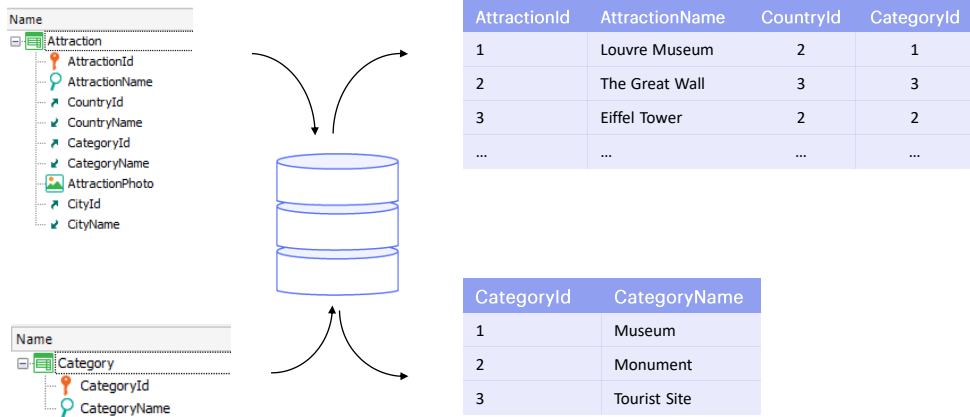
Name
Attraction
AttractionId
AttractionName
CountryId
CountryName
CategoryId
CategoryName
AttractionPhoto
CityId
CityName

Name
Category
CategoryId
CategoryName

| AttractionId | AttractionName | CountryId | CategoryId |
|---|---|---|---|
| 1 | Louvre Museum | 2 | 1 |
| 2 | The Great Wall | 3 | 3 |
| 3 | Eiffel Tower | 2 | 2 |
| … | … | … | … |

| CategoryId | CategoryName |
|---|---|
| 1 | Museum |
| 2 | Monument |
| 3 | Tourist Site |